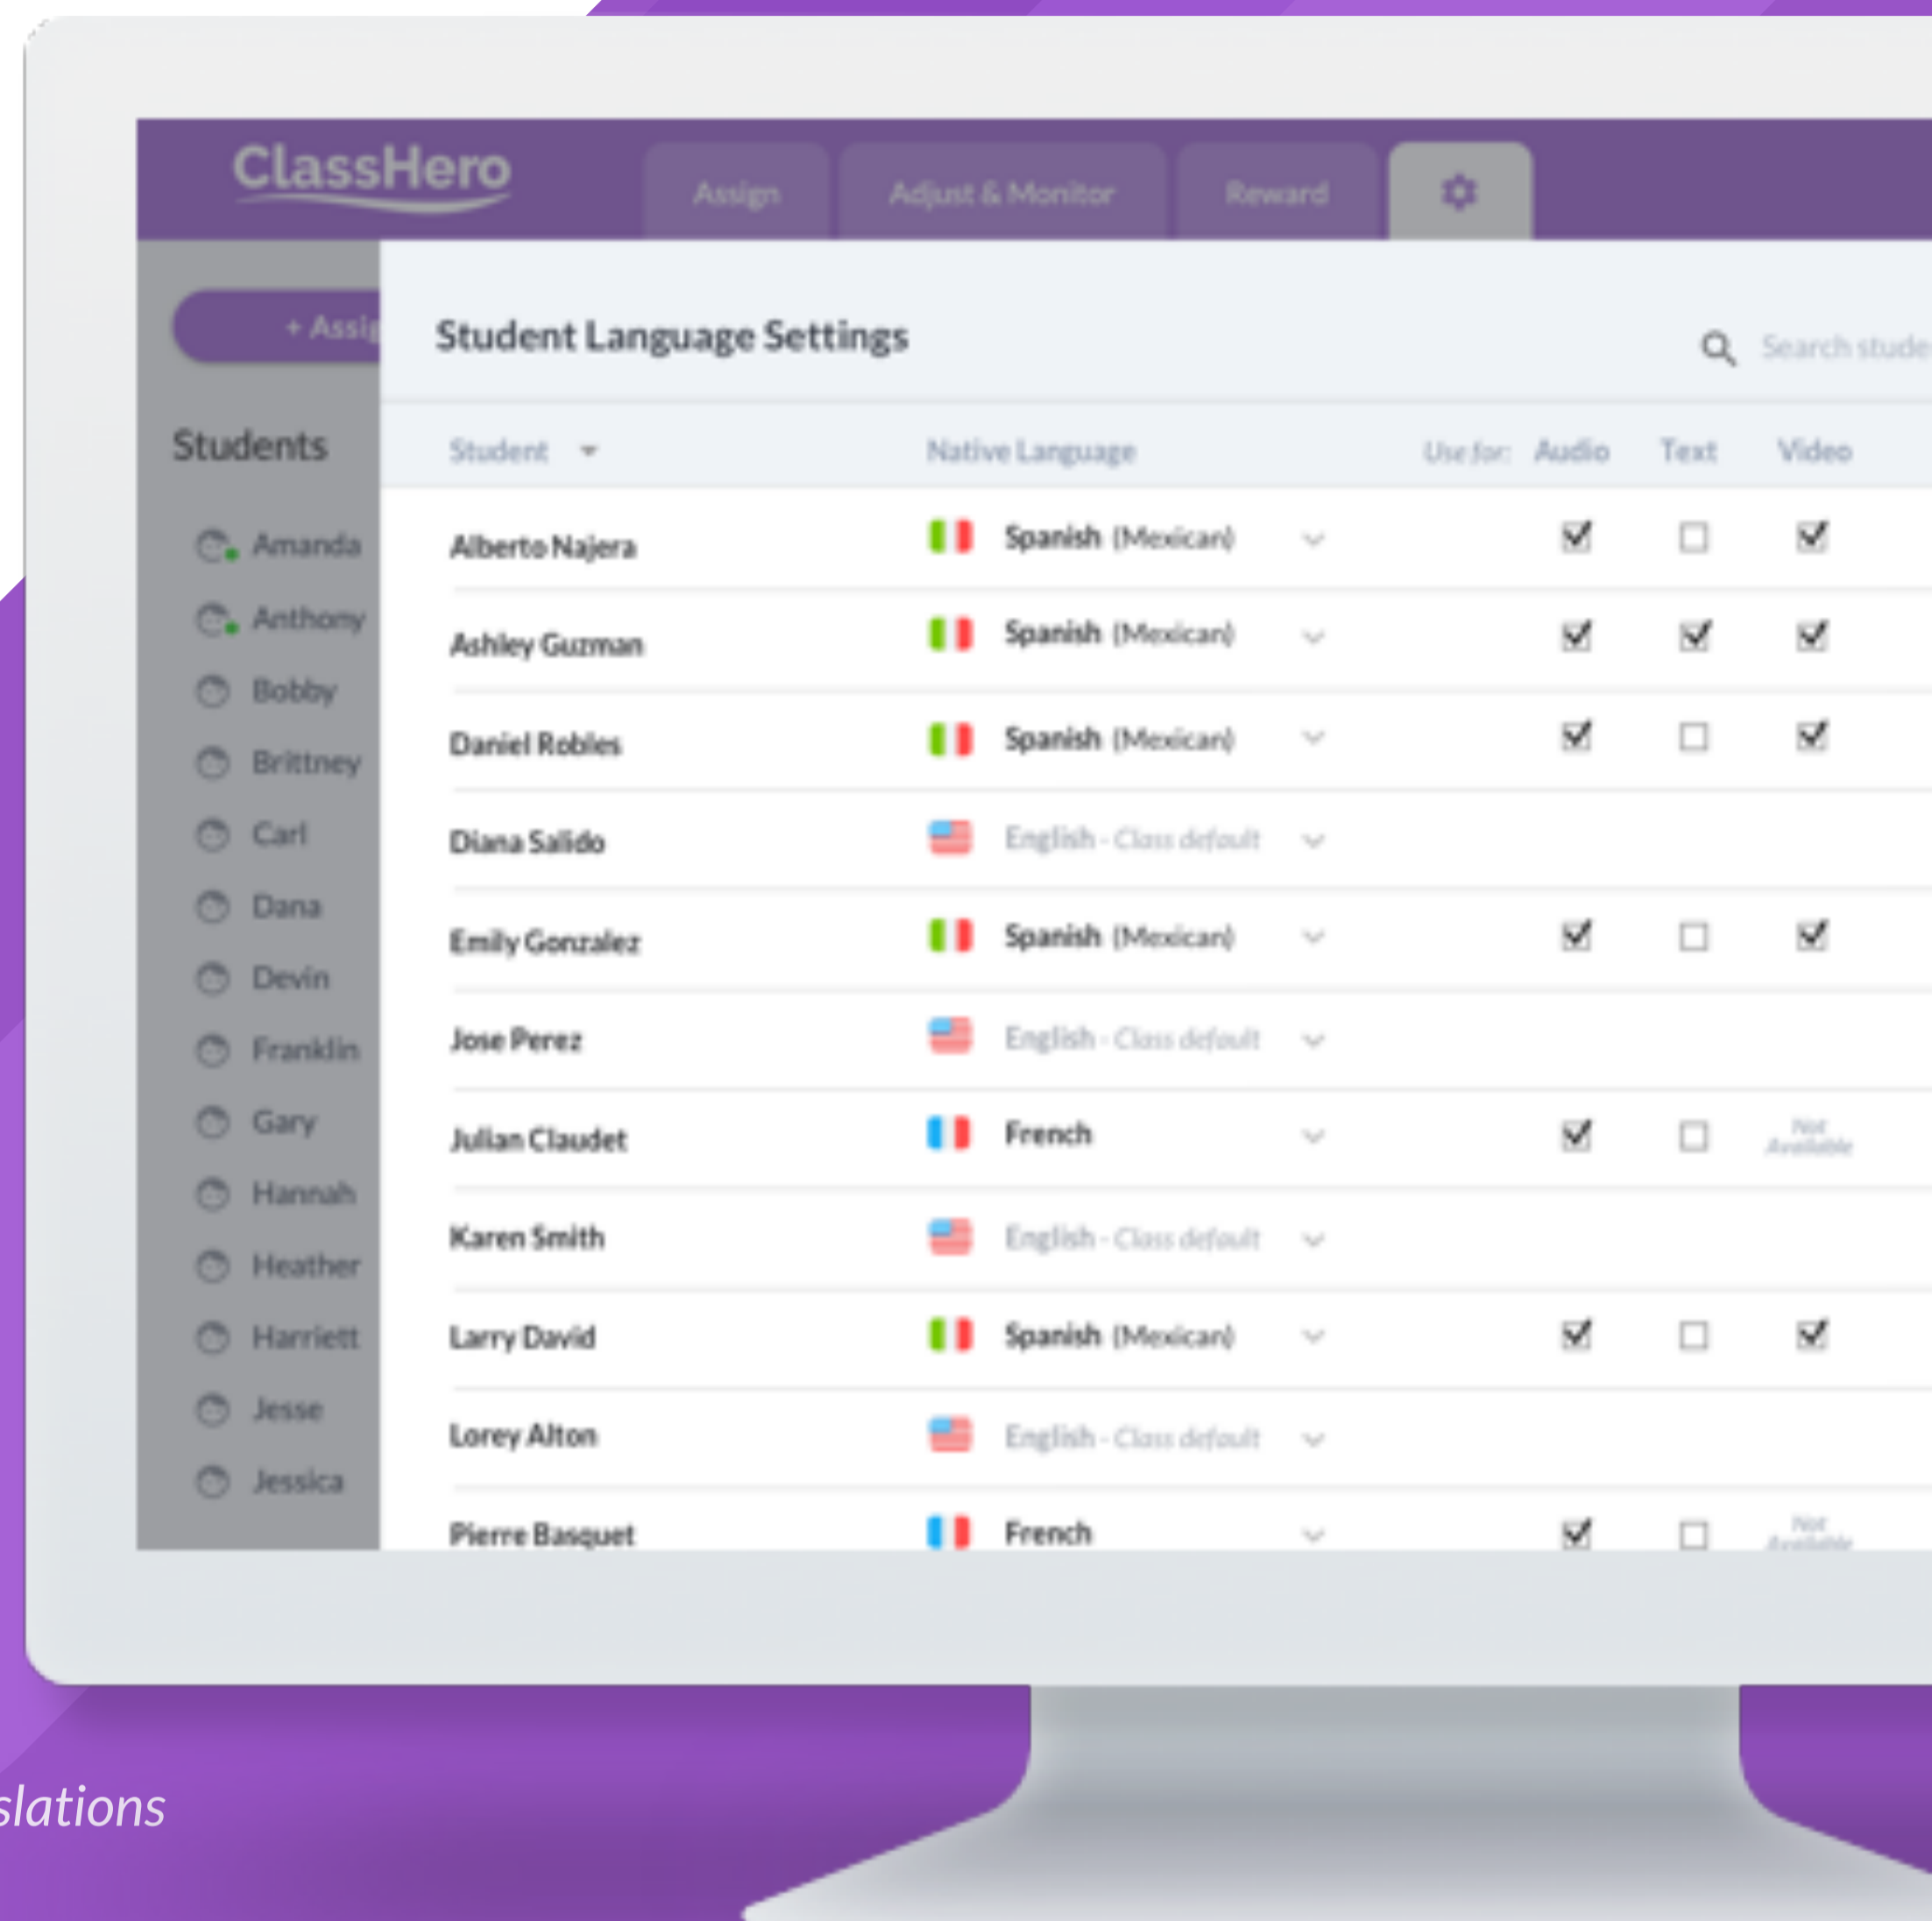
ClassHero

Assign | Adjust & Monitor | Reward

+ Assi

Students

Amanda
Anthony
Bobby
Brittney
Carl
Dana
Devin
Franklin
Gary
Hannah
Heather
Harriett
Jesse
Jessica

Student Language Settings

Search stude

| Student | Native Language | Use for: Audio | Text | Video |
|---|---|---|---|---|
| Alberto Najera | Spanish (Mexican) | ☑ | ☐ | ☑ |
| Ashley Guzman | Spanish (Mexican) | ☑ | ☑ | ☑ |
| Daniel Robles | Spanish (Mexican) | ☑ | ☐ | ☑ |
| Diana Salido | English - Class default | | | |
| Emily Gonzalez | Spanish (Mexican) | ☑ | ☐ | ☑ |
| Jose Perez | English - Class default | | | |
| Julian Claudet | French | ☑ | ☐ | Not Available |
| Karen Smith | English - Class default | | | |
| Larry David | Spanish (Mexican) | ☑ | ☐ | ☑ |
| Lorey Alton | English - Class default | | | |
| Pierre Basquet | French | ☑ | ☐ | Not Available |

slations